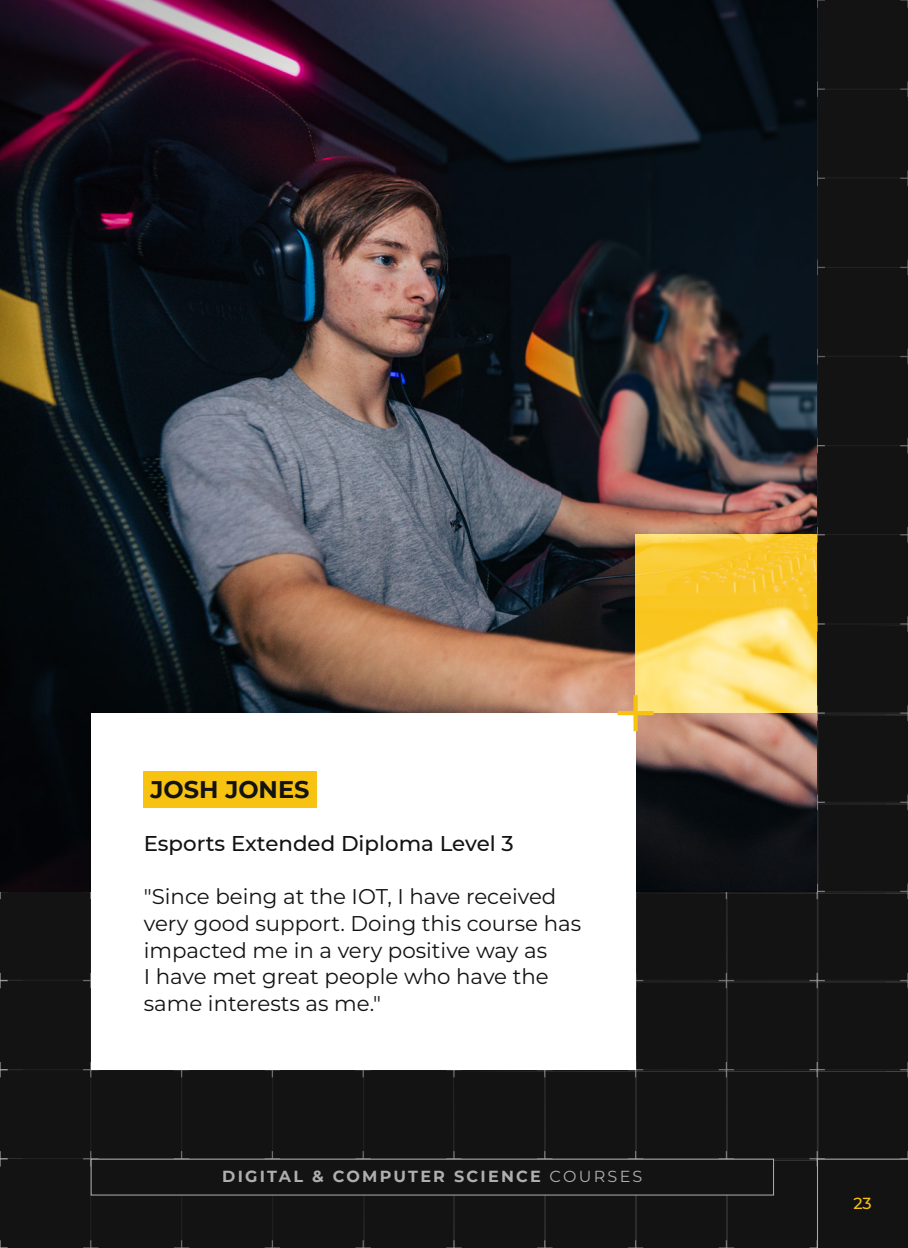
JOSH JONES

Esports Extended Diploma Level 3

"Since being at the IOT, I have received very good support. Doing this course has impacted me in a very positive way as I have met great people who have the same interests as me."

DIGITAL & COMPUTER SCIENCE COURSES

23